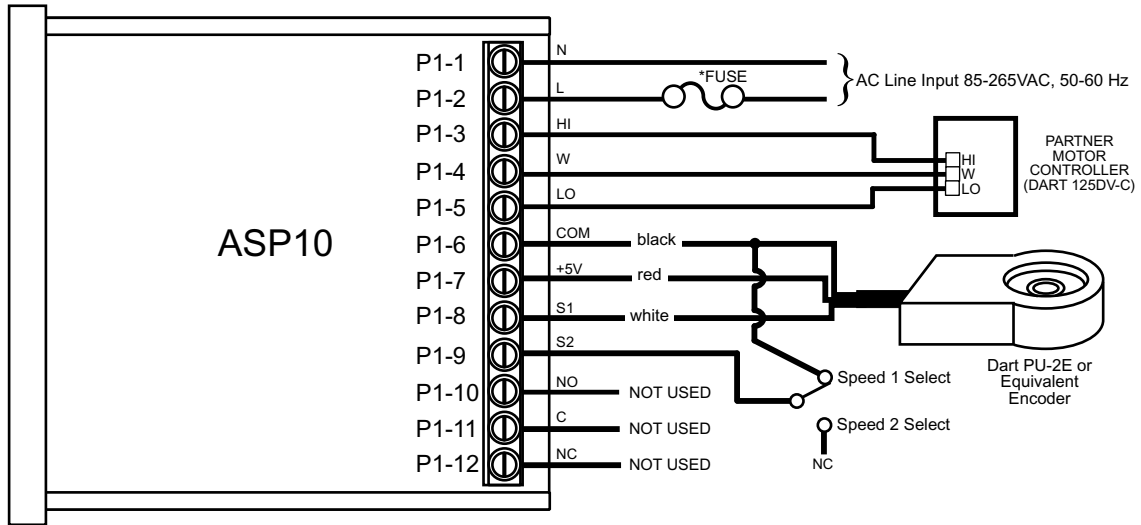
ASP10

P1-1
P1-2
P1-3
P1-4
P1-5
P1-6
P1-7
P1-8
P1-9
P1-10
P1-11
P1-12

N
L
HI
W
LO
COM
+5V
S1
S2
NO
C
NC

*FUSE

AC Line Input 85-265VAC, 50-60 Hz

HI
W
LO

PARTNER MOTOR CONTROLLER (DART 125DV-C)

black
red
white

Dart PU-2E or Equivalent Encoder

Speed 1 Select
Speed 2 Select
NC

NOT USED
NOT USED
NOT USED